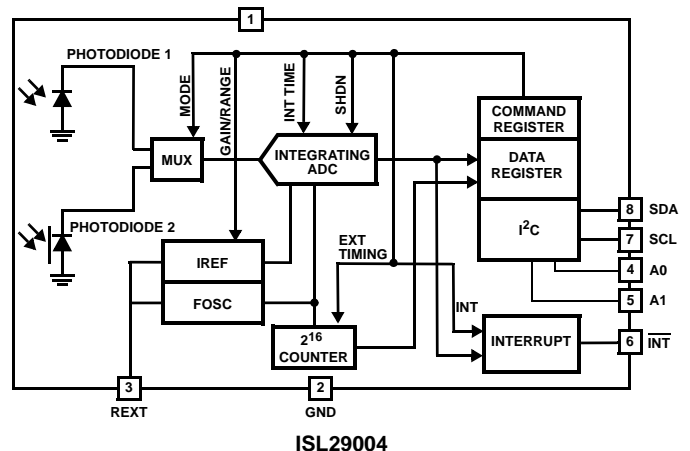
1

PHOTODIODE 1

MODE

GAIN/RANGE

INT TIME

SHDN

COMMAND REGISTER

MUX

INTEGRATING ADC

DATA REGISTER

PHOTODIODE 2

$I^2C$

8 SDA

7 SCL

EXT TIMING

IREF

4 A0

FOSC

5 A1

INT

$2^{16}$ COUNTER

INTERRUPT

6 $\overline{INT}$

3 REXT

2 GND

ISL29004